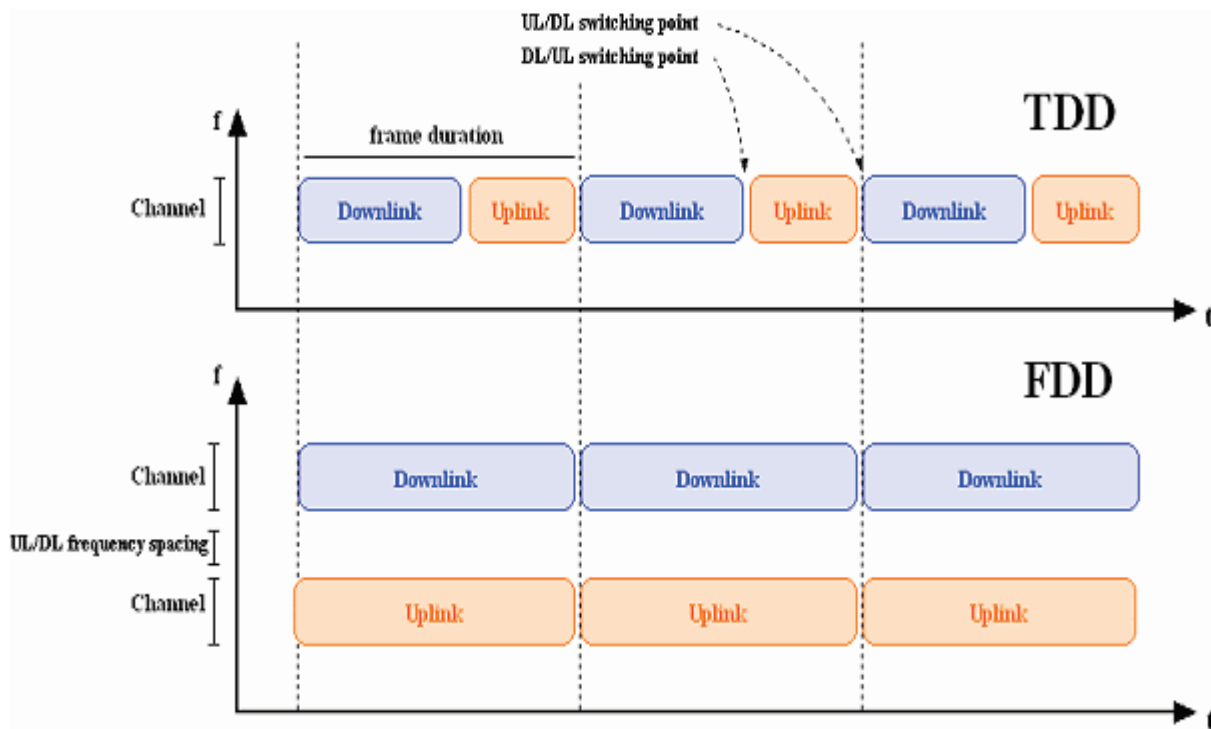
UL/DL switching point
DL/UL switching point

TDD

f

frame duration

Channel

Downlink

Uplink

Downlink

Uplink

Downlink

Uplink

f

FDD

Channel

Downlink

Downlink

Downlink

UL/DL frequency spacing

Channel

Uplink

Uplink

Uplink